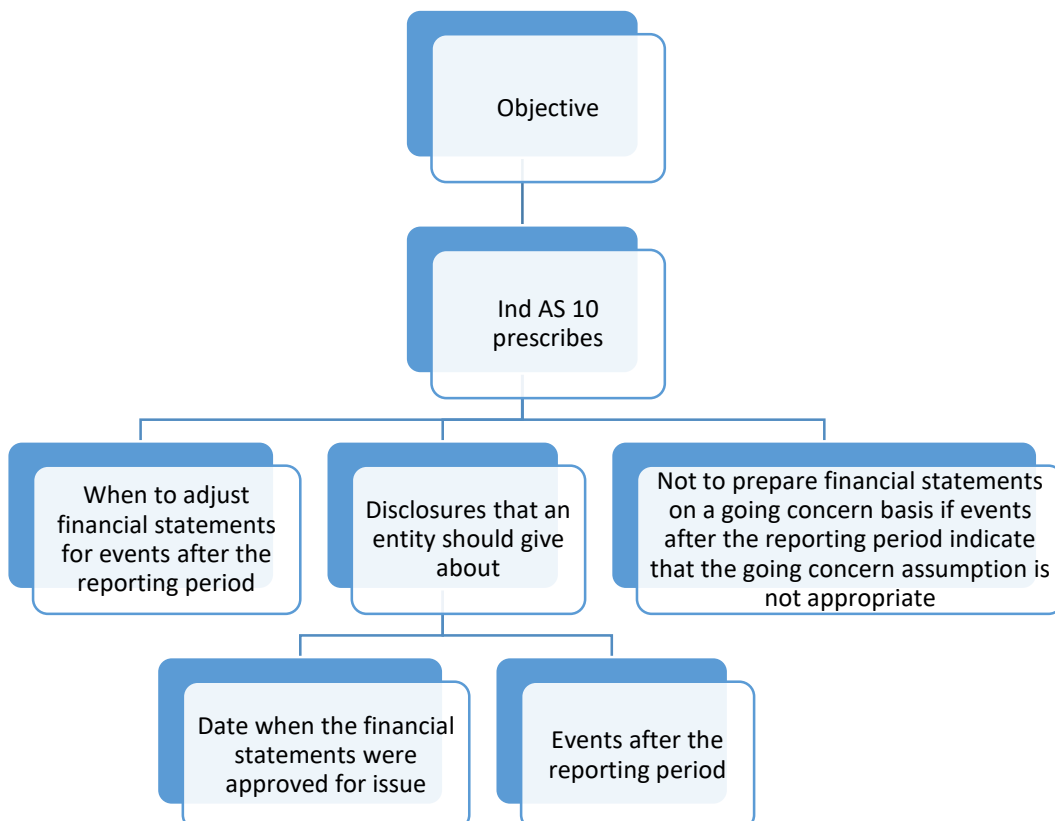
Objective

Ind AS 10 prescribes

When to adjust financial statements for events after the reporting period

Disclosures that an entity should give about

Not to prepare financial statements on a going concern basis if events after the reporting period indicate that the going concern assumption is not appropriate

Date when the financial statements were approved for issue

Events after the reporting period